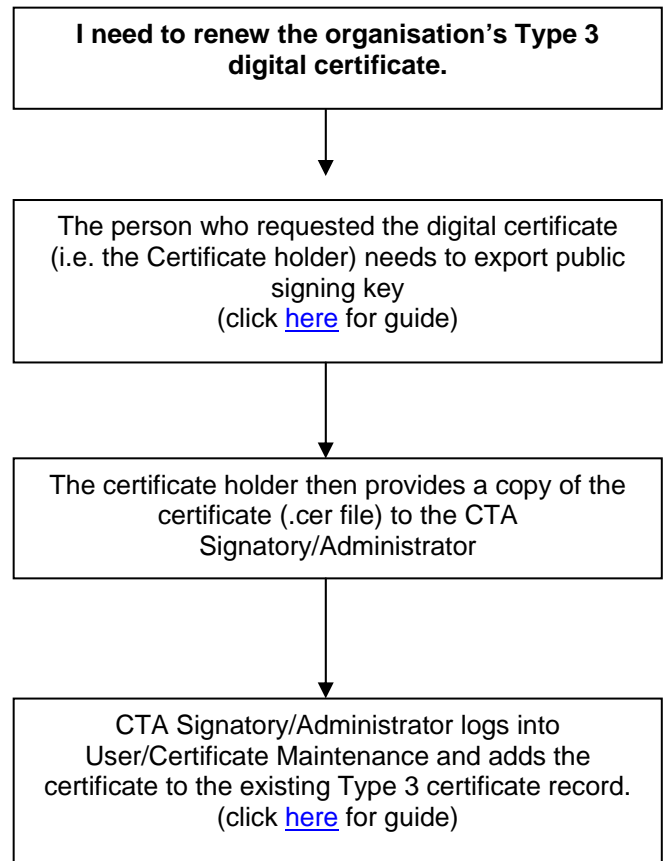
**I need to renew the organisation's Type 3 digital certificate.**

The person who requested the digital certificate (i.e. the Certificate holder) needs to export public signing key
(click here for guide)

The certificate holder then provides a copy of the certificate (.cer file) to the CTA Signatory/Administrator

CTA Signatory/Administrator logs into User/Certificate Maintenance and adds the certificate to the existing Type 3 certificate record.
(click here for guide)